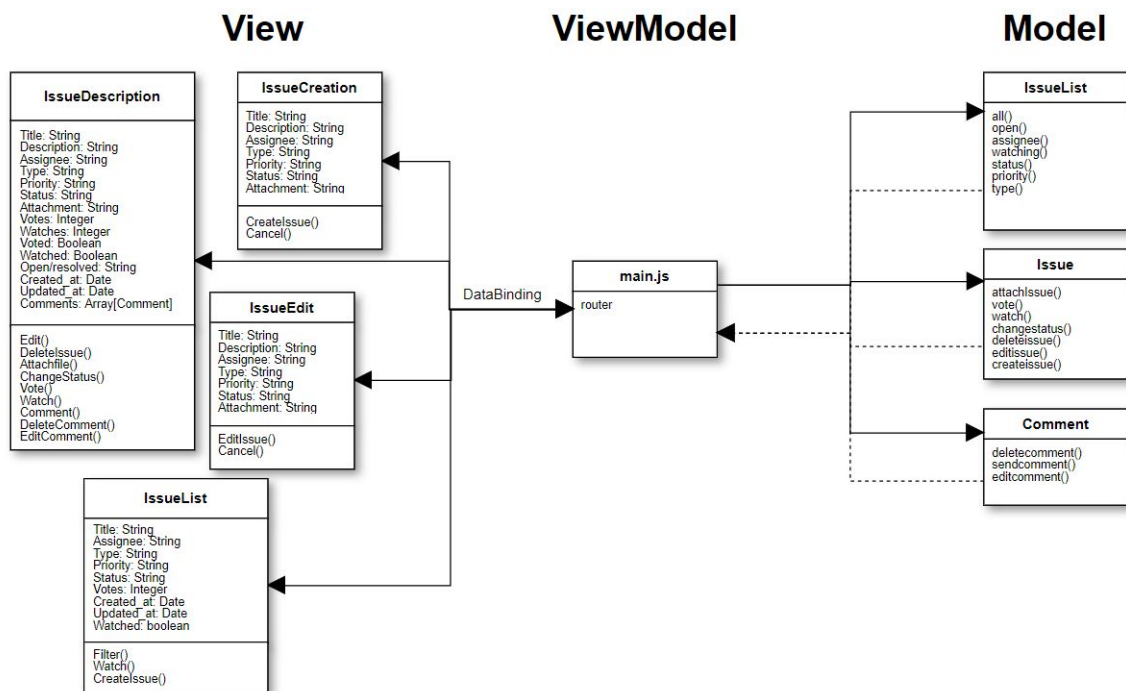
View

ViewModel

Model

IssueDescription

Title: String
Description: String
Assignee: String
Type: String
Priority: String
Status: String
Attachment: String
Votes: Integer
Watches: Integer
Voted: Boolean
Watched: Boolean
Open/resolved: String
Created_at: Date
Updated_at: Date
Comments: Array[Comment]

Edit()
DeleteIssue()
Attachfile()
ChangeStatus()
Vote()
Watch()
Comment()
DeleteComment()
EditComment()

IssueCreation

Title: String
Description: String
Assignee: String
Type: String
Priority: String
Status: String
Attachment: String

CreateIssue()
Cancel()

IssueEdit

Title: String
Description: String
Assignee: String
Type: String
Priority: String
Status: String
Attachment: String

EditIssue()
Cancel()

IssueList

Title: String
Assignee: String
Type: String
Priority: String
Status: String
Votes: Integer
Created_at: Date
Updated_at: Date
Watched: boolean

Filter()
Watch()
CreateIssue()

DataBinding

main.js

router

IssueList

all()
open()
assignee()
watching()
status()
priority()
type()

Issue

attachIssue()
vote()
watch()
changestatus()
deleteissue()
editissue()
createissue()

Comment

deletecomment()
sendcomment()
editcomment()